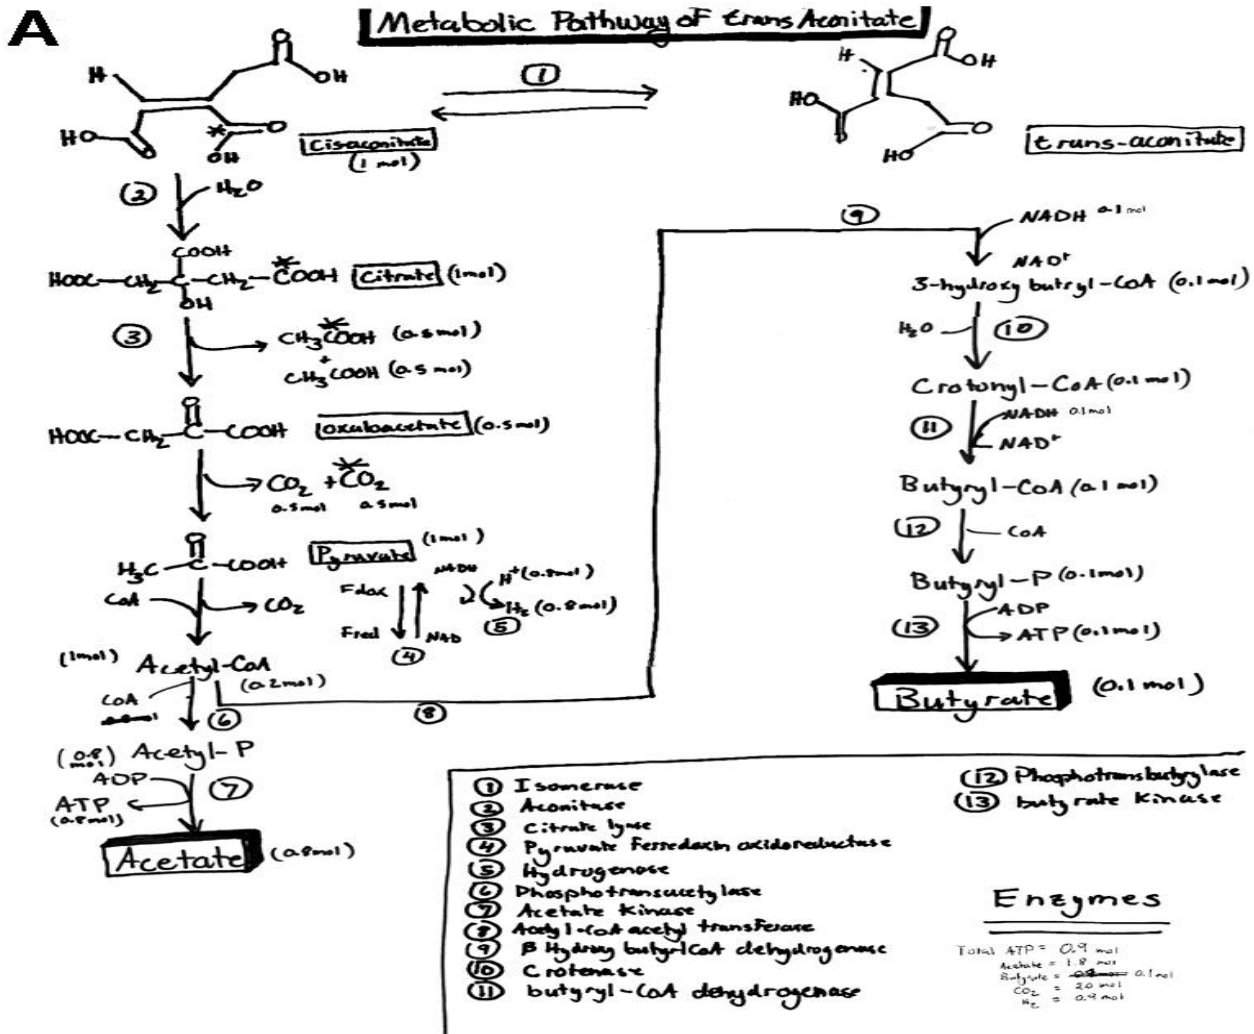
A

Metabolic Pathway of trans Aconitate

H

OH

HO

OH

Cisaconitate (1 mol)

①

H

HO

HO

trans-aconitate

② $H_2O$

COOH

HOOC—CH$_2$—C—CH$_2$—COOH Citrate (1mol)

OH

③ → $CH_3COOH$ (0.5mol) + $CH_3COOH$ (0.5mol)

HOOC—CH$_2$—C—COOH oxaloacetate (0.5mol)

→ $CO_2$ + $CO_2$
0.5mol 0.5mol

$H_3C$—C—COOH Pyruvate (1mol)

CoA → $CO_2$

Fdox NADH

Fred NAD

④

2 $H^+$(0.8mol)

$H_2$ (0.8mol)

⑤

(1mol) Acetyl-CoA (0.2mol)

CoA

⑥

⑧

(0.8 mol) Acetyl-P

ADP

ATP (0.8mol)

⑦

Acetate (0.8mol)

⑨ NADH 0.1mol

NAD$^+$

3-hydroxy butryl-CoA (0.1mol)

$H_2O$ ⑩

Crotonyl-CoA (0.1mol)

⑪ NADH 0.1mol

NAD$^+$

Butyryl-CoA (0.1mol)

⑫ CoA

Butyryl-P (0.1mol)

⑬ ADP

ATP (0.1mol)

Butyrate (0.1mol)

① Isomerase
② Aconitase
③ Citrate lyase
④ Pyruvate Ferredoxin oxidoreductase
⑤ Hydrogenase
⑥ Phosphotransacetylase
⑦ Acetate kinase
⑧ Acetyl-CoA acetyl transferase
⑨ β Hydroxy butyrlCoA dehydrogenase
⑩ Crotonase
⑪ butyryl-CoA dehydrogenase
⑫ Phosphotransbutylase
⑬ butyrate kinase

Enzymes

Total ATP = 0.9 mol
Acetate = 1.8 mol
Butyrate = 0.8 0.1mol
$CO_2$ = 2.0 mol
$H_2$ = 0.9 mol